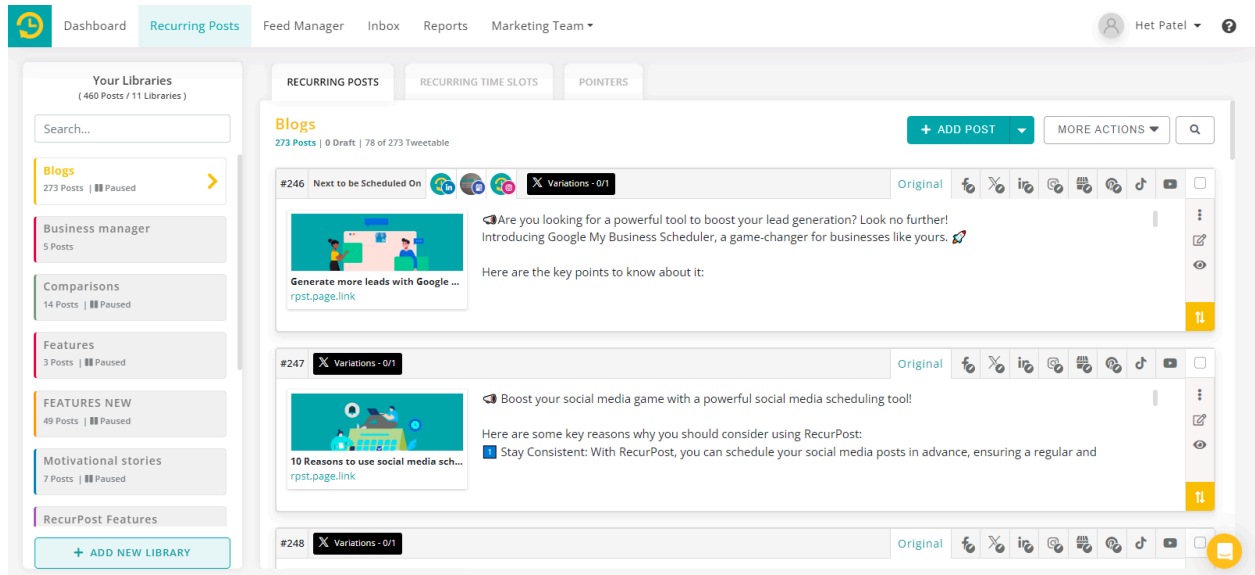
Dashboard Recurring Posts Feed Manager Inbox Reports Marketing Team

Het Patel

Your Libraries
( 460 Posts / 11 Libraries )

Search...

Blogs
273 Posts | Paused

Business manager
5 Posts

Comparisons
14 Posts | Paused

Features
3 Posts | Paused

FEATURES NEW
49 Posts | Paused

Motivational stories
7 Posts | Paused

RecurPost Features

+ ADD NEW LIBRARY

RECURRING POSTS RECURRING TIME SLOTS POINTERS

Blogs
273 Posts | 0 Draft | 78 of 273 Tweetable

+ ADD POST MORE ACTIONS

#246 Next to be Scheduled On Variations - 0/1 Original

Generate more leads with Google ...
rpst.page.link

Are you looking for a powerful tool to boost your lead generation? Look no further!
Introducing Google My Business Scheduler, a game-changer for businesses like yours.

Here are the key points to know about it:

#247 Variations - 0/1 Original

10 Reasons to use social media sch...
rpst.page.link

Boost your social media game with a powerful social media scheduling tool!

Here are some key reasons why you should consider using RecurPost:
1 Stay Consistent: With RecurPost, you can schedule your social media posts in advance, ensuring a regular and

#248 Variations - 0/1 Original